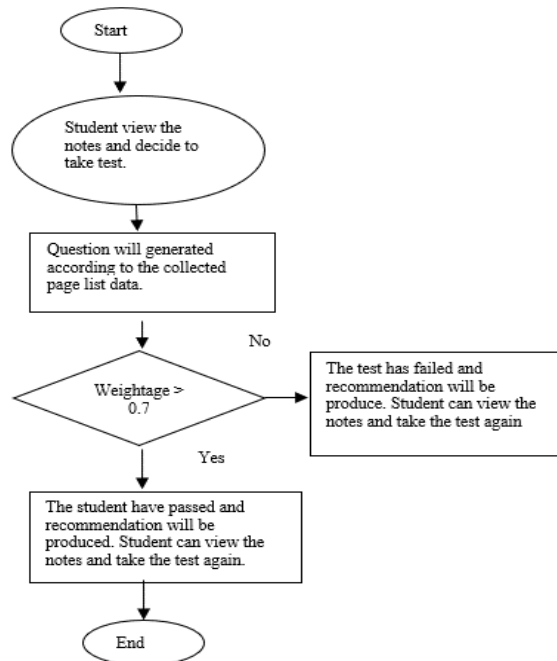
Start

Student view the notes and decide to take test.

Question will generated according to the collected page list data.

No

Weightage > 0.7

The test has failed and recommendation will be produce. Student can view the notes and take the test again

Yes

The student have passed and recommendation will be produced. Student can view the notes and take the test again.

End